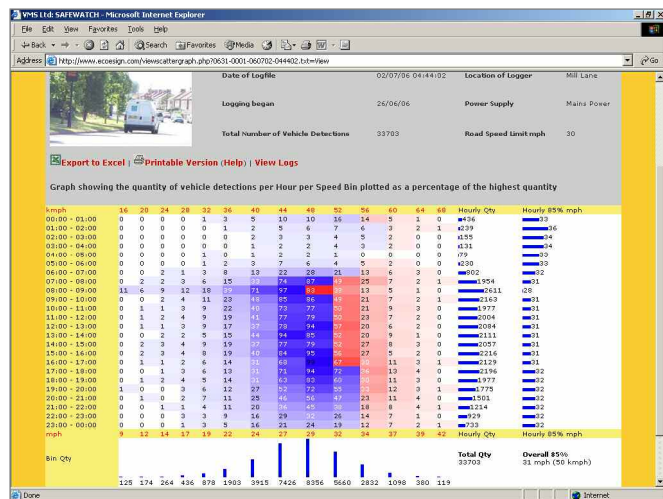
VMS Ltd: SAFEWATCH - Microsoft Internet Explorer

File Edit View Favorites Tools Help

Back Search Favorites Media

Address http://www.ecoesign.com/viewscattergraph.php?0631-0001-060702-044402.txt=View Go

| Date of Logfile | 02/07/06 04:44:02 | Location of Logger | Mill Lane |
|---|---|---|---|
| Logging began | 26/06/06 | Power Supply | Mains Power |
| Total Number of Vehicle Detections | 33703 | Road Speed Limit mph | 30 |

Export to Excel | Printable Version (Help) | View Logs

Graph showing the quantity of vehicle detections per Hour per Speed Bin plotted as a percentage of the highest quantity

| kmph | 16 | 20 | 24 | 28 | 32 | 36 | 40 | 44 | 48 | 52 | 56 | 60 | 64 | 68 | Hourly Qty | Hourly 85% mph |
|---|---|---|---|---|---|---|---|---|---|---|---|---|---|---|---|---|
| 00:00 - 01:00 | 0 | 0 | 0 | 0 | 1 | 3 | 5 | 10 | 10 | 16 | 14 | 5 | 1 | 0 | 436 | 33 |
| 01:00 - 02:00 | 0 | 0 | 0 | 0 | 0 | 1 | 2 | 5 | 6 | 7 | 6 | 3 | 2 | 1 | 239 | 36 |
| 02:00 - 03:00 | 0 | 0 | 0 | 0 | 0 | 1 | 2 | 2 | 3 | 3 | 4 | 5 | 2 | 0 | 155 | 34 |
| 03:00 - 04:00 | 0 | 0 | 0 | 0 | 0 | 0 | 1 | 2 | 2 | 4 | 3 | 5 | 2 | 0 | 131 | 34 |
| 04:00 - 05:00 | 0 | 0 | 0 | 0 | 0 | 1 | 0 | 1 | 2 | 1 | 0 | 0 | 0 | 0 | 79 | 33 |
| 05:00 - 06:00 | 0 | 0 | 0 | 0 | 0 | 1 | 2 | 7 | 6 | 4 | 5 | 2 | 0 | 0 | 230 | 33 |
| 06:00 - 07:00 | 0 | 0 | 2 | 1 | 3 | 8 | 13 | 22 | 28 | 21 | 13 | 6 | 3 | 0 | 802 | 32 |
| 07:00 - 08:00 | 0 | 2 | 2 | 3 | 6 | 15 | 27 | 74 | 87 | 49 | 25 | 7 | 2 | 1 | 1954 | 31 |
| 08:00 - 09:00 | 11 | 6 | 9 | 12 | 18 | 39 | 71 | 97 | 83 | 88 | 13 | 5 | 1 | 0 | 2611 | 28 |
| 09:00 - 10:00 | 0 | 0 | 2 | 4 | 11 | 23 | 48 | 85 | 86 | 43 | 21 | 7 | 2 | 1 | 2163 | 31 |
| 10:00 - 11:00 | 0 | 1 | 1 | 3 | 9 | 22 | 40 | 73 | 77 | 50 | 21 | 9 | 3 | 0 | 1977 | 31 |
| 11:00 - 12:00 | 0 | 1 | 2 | 4 | 9 | 19 | 44 | 77 | 79 | 50 | 23 | 7 | 2 | 0 | 2004 | 31 |
| 12:00 - 13:00 | 0 | 1 | 1 | 3 | 9 | 17 | 37 | 78 | 94 | 57 | 20 | 6 | 2 | 0 | 2084 | 31 |
| 13:00 - 14:00 | 0 | 0 | 2 | 2 | 5 | 15 | 44 | 85 | 94 | 52 | 22 | 6 | 2 | 0 | 2111 | 31 |
| 14:00 - 15:00 | 0 | 2 | 3 | 4 | 9 | 19 | 37 | 77 | 79 | 52 | 27 | 6 | 3 | 0 | 2057 | 31 |
| 15:00 - 16:00 | 0 | 2 | 3 | 4 | 8 | 19 | 40 | 84 | 95 | 56 | 27 | 5 | 2 | 0 | 2216 | 31 |
| 16:00 - 17:00 | 0 | 1 | 1 | 2 | 6 | 14 | 31 | 68 | 89 | 67 | 28 | 11 | 3 | 1 | 2129 | 31 |
| 17:00 - 18:00 | 0 | 0 | 1 | 3 | 6 | 13 | 31 | 71 | 94 | 72 | 26 | 13 | 4 | 0 | 2196 | 32 |
| 18:00 - 19:00 | 0 | 1 | 2 | 4 | 5 | 14 | 31 | 63 | 83 | 60 | 30 | 11 | 3 | 0 | 1977 | 32 |
| 19:00 - 20:00 | 1 | 0 | 0 | 3 | 6 | 12 | 27 | 52 | 72 | 55 | 23 | 12 | 4 | 0 | 1779 | 32 |
| 20:00 - 21:00 | 0 | 1 | 0 | 2 | 7 | 11 | 25 | 46 | 56 | 47 | 23 | 11 | 4 | 0 | 1501 | 32 |
| 21:00 - 22:00 | 0 | 0 | 1 | 1 | 4 | 11 | 20 | 36 | 45 | 38 | 18 | 8 | 4 | 1 | 1214 | 32 |
| 22:00 - 23:00 | 0 | 0 | 0 | 3 | 3 | 9 | 16 | 29 | 32 | 26 | 14 | 7 | 1 | 0 | 929 | 32 |
| 23:00 - 00:00 | 0 | 0 | 0 | 1 | 3 | 5 | 16 | 21 | 24 | 19 | 12 | 7 | 2 | 1 | 733 | 32 |
| mph | 9 | 12 | 14 | 17 | 19 | 22 | 24 | 27 | 29 | 32 | 34 | 37 | 39 | 42 | Hourly Qty | Hourly 85% mph |

Bin Qty

125 174 264 436 878 1903 3915 7426 8356 5660 2832 1098 380 119

Total Qty 33703

Overall 85% 31 mph (50 kmph)

Done Internet